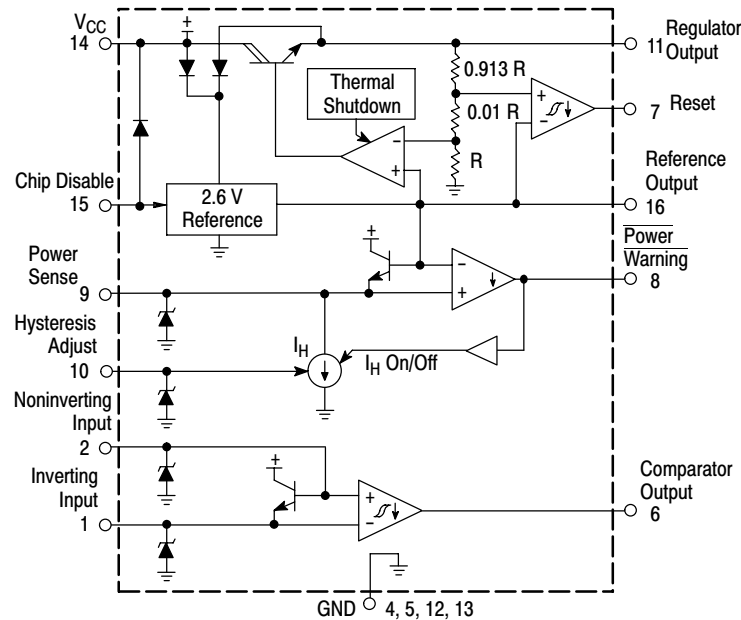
$V_{CC}$
14

Regulator
11 Output

Thermal Shutdown

0.913 R

0.01 R

R

7 Reset

Chip Disable
15

2.6 V Reference

Reference Output
16

Power Sense
9

$\overline{\text{Power Warning}}$
8

Hysteresis Adjust
10

$I_H$

$I_H$ On/Off

Noninverting Input
2

Inverting Input
1

Comparator Output
6

GND 4, 5, 12, 13